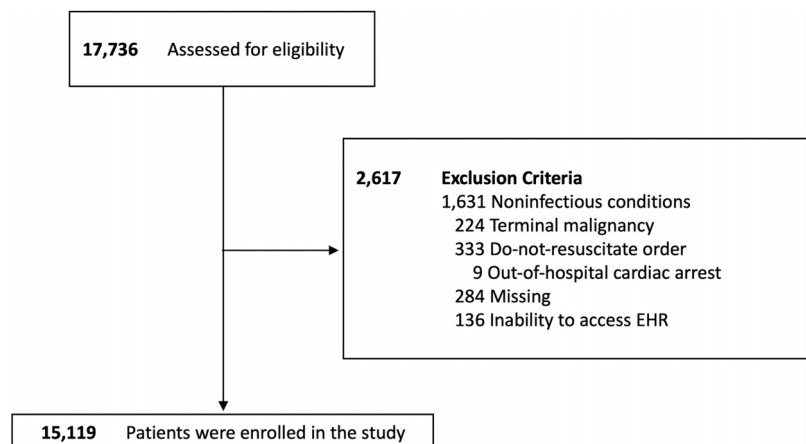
**17,736** Assessed for eligibility

**2,617** **Exclusion Criteria**
1,631 Noninfectious conditions
224 Terminal malignancy
333 Do-not-resuscitate order
9 Out-of-hospital cardiac arrest
284 Missing
136 Inability to access EHR

**15,119** Patients were enrolled in the study